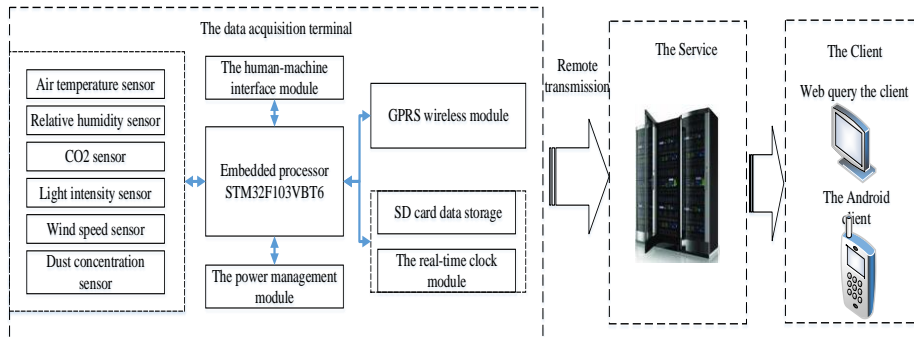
The data acquisition terminal

Air temperature sensor

Relative humidity sensor

CO2 sensor

Light intensity sensor

Wind speed sensor

Dust concentration sensor

The human-machine interface module

Embedded processor STM32F103VBT6

The power management module

GPRS wireless module

SD card data storage

The real-time clock module

Remote transmission

The Service

The Client

Web query the client

The Android client